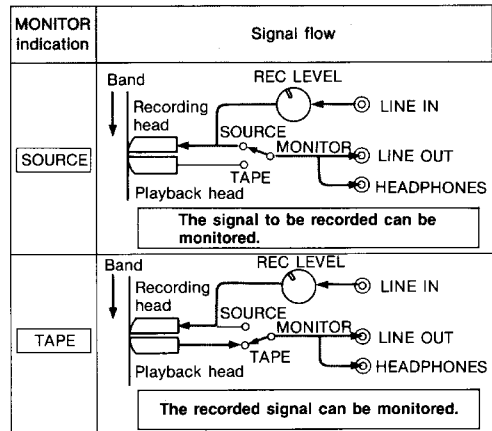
| MONITOR indication | Signal flow |
|---|---|
| SOURCE | Band<br>REC LEVEL<br>Recording head<br>LINE IN<br>SOURCE<br>MONITOR<br>LINE OUT<br>TAPE<br>HEADPHONES<br>Playback head<br>The signal to be recorded can be monitored. |
| TAPE | Band<br>REC LEVEL<br>Recording head<br>LINE IN<br>SOURCE<br>MONITOR<br>LINE OUT<br>TAPE<br>HEADPHONES<br>Playback head<br>The recorded signal can be monitored. |